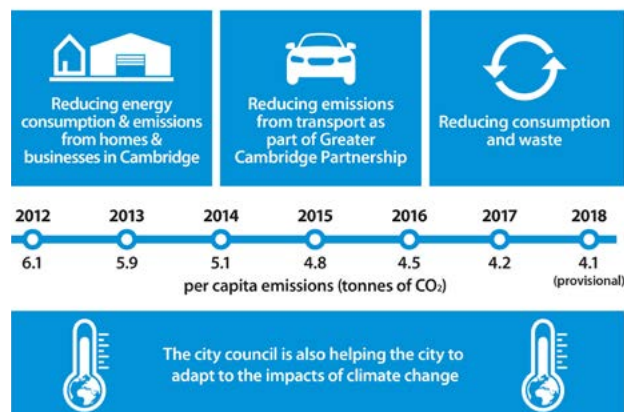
Reducing energy consumption & emissions from homes & businesses in Cambridge

Reducing emissions from transport as part of Greater Cambridge Partnership

Reducing consumption and waste

| 2012 | 2013 | 2014 | 2015 | 2016 | 2017 | 2018 |
|---|---|---|---|---|---|---|
| 6.1 | 5.9 | 5.1 | 4.8 | 4.5 | 4.2 | 4.1 (provisional) |

per capita emissions (tonnes of $CO_2$)

The city council is also helping the city to adapt to the impacts of climate change